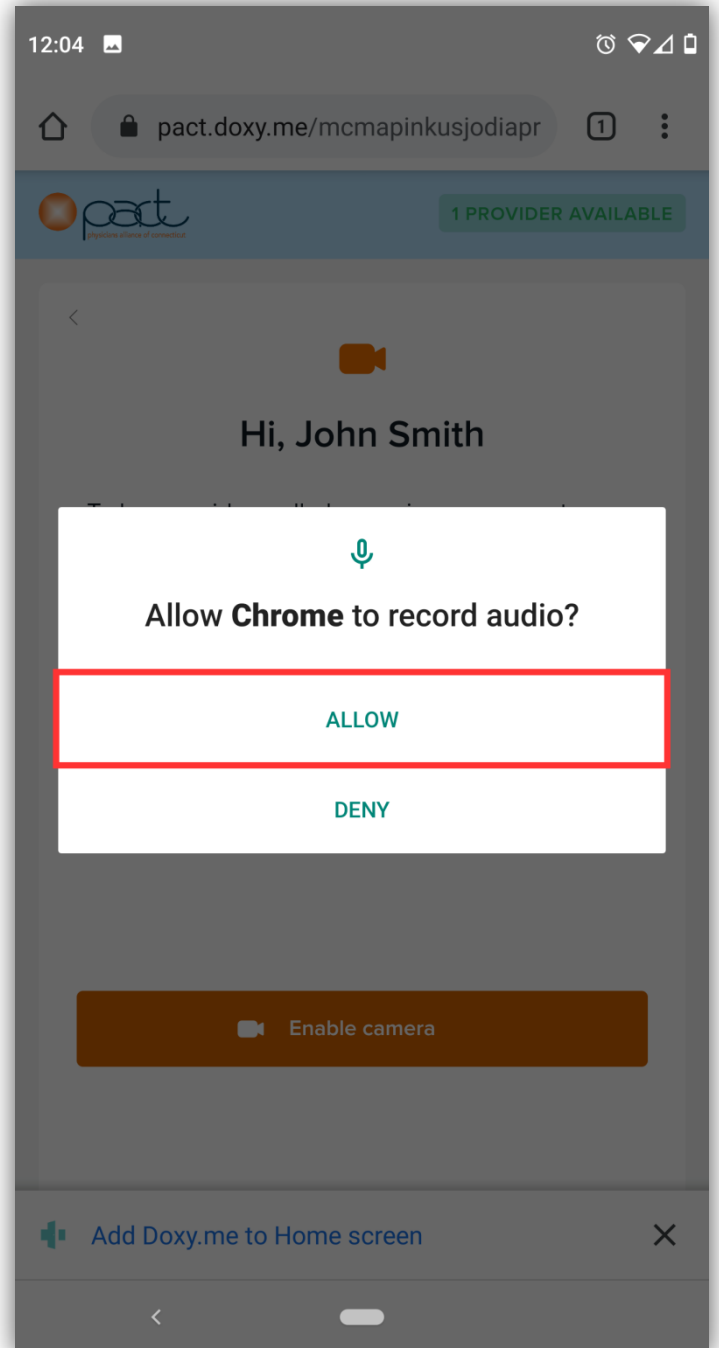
12:04

pact.doxy.me/mcmapinkusjodiapr

1

pact
physicians alliance of connecticut

1 PROVIDER AVAILABLE

Hi, John Smith

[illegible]

Allow **Chrome** to record audio?

ALLOW

DENY

Enable camera

Add Doxy.me to Home screen